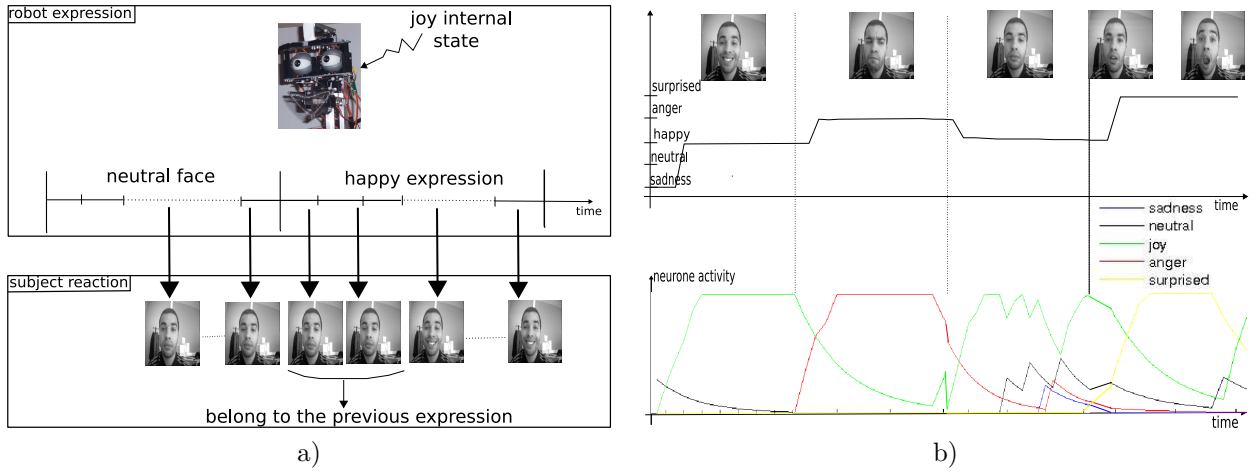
robot expression

joy internal state

neutral face

happy expression

time

subject reaction

belong to the previous expression

a)

surprised
anger
happy
neutral
sadness

time

sadness
neutral
joy
anger
surprised

neurone activity

time

b)